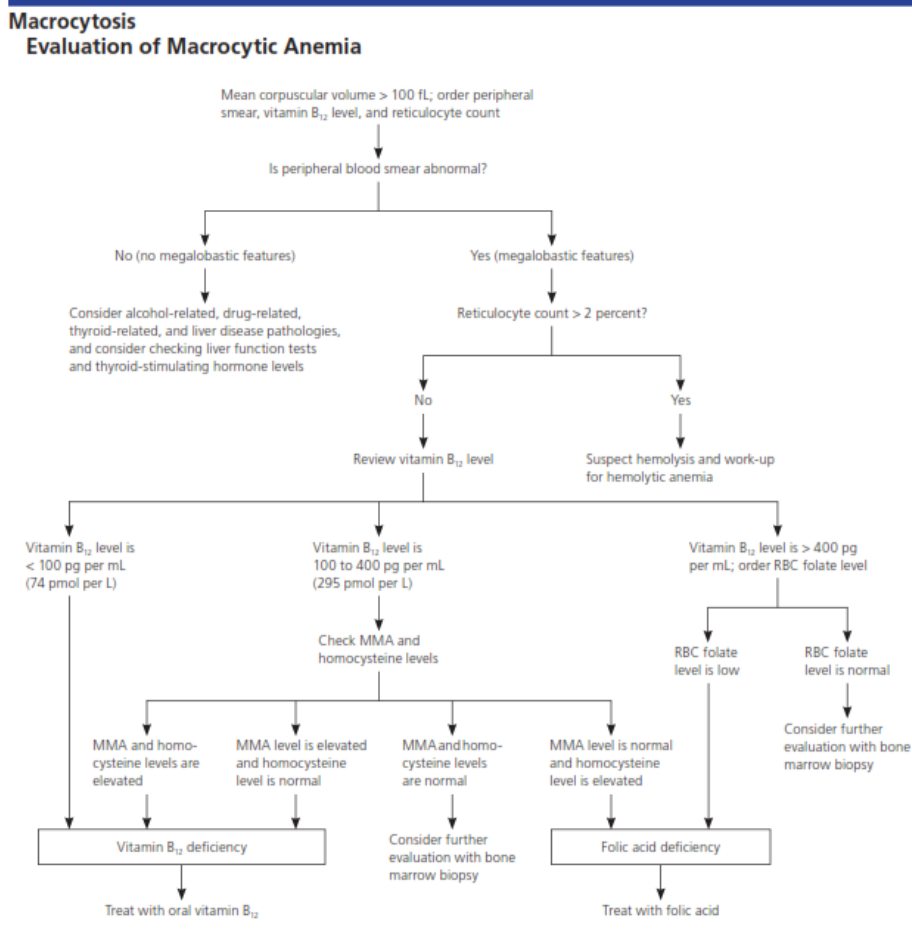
Macrocytosis
Evaluation of Macrocytic Anemia

Mean corpuscular volume > 100 fL; order peripheral smear, vitamin $B_{12}$ level, and reticulocyte count

Is peripheral blood smear abnormal?

No (no megalobastic features)

Consider alcohol-related, drug-related, thyroid-related, and liver disease pathologies, and consider checking liver function tests and thyroid-stimulating hormone levels

Yes (megalobastic features)

Reticulocyte count > 2 percent?

No

Review vitamin $B_{12}$ level

Yes

Suspect hemolysis and work-up for hemolytic anemia

Vitamin $B_{12}$ level is < 100 pg per mL (74 pmol per L)

Vitamin $B_{12}$ level is 100 to 400 pg per mL (295 pmol per L)

Check MMA and homocysteine levels

Vitamin $B_{12}$ level is > 400 pg per mL; order RBC folate level

RBC folate level is low

RBC folate level is normal

Consider further evaluation with bone marrow biopsy

MMA and homocysteine levels are elevated

MMA level is elevated and homocysteine level is normal

MMA and homocysteine levels are normal

MMA level is normal and homocysteine level is elevated

Vitamin $B_{12}$ deficiency

Consider further evaluation with bone marrow biopsy

Folic acid deficiency

Treat with oral vitamin $B_{12}$

Treat with folic acid